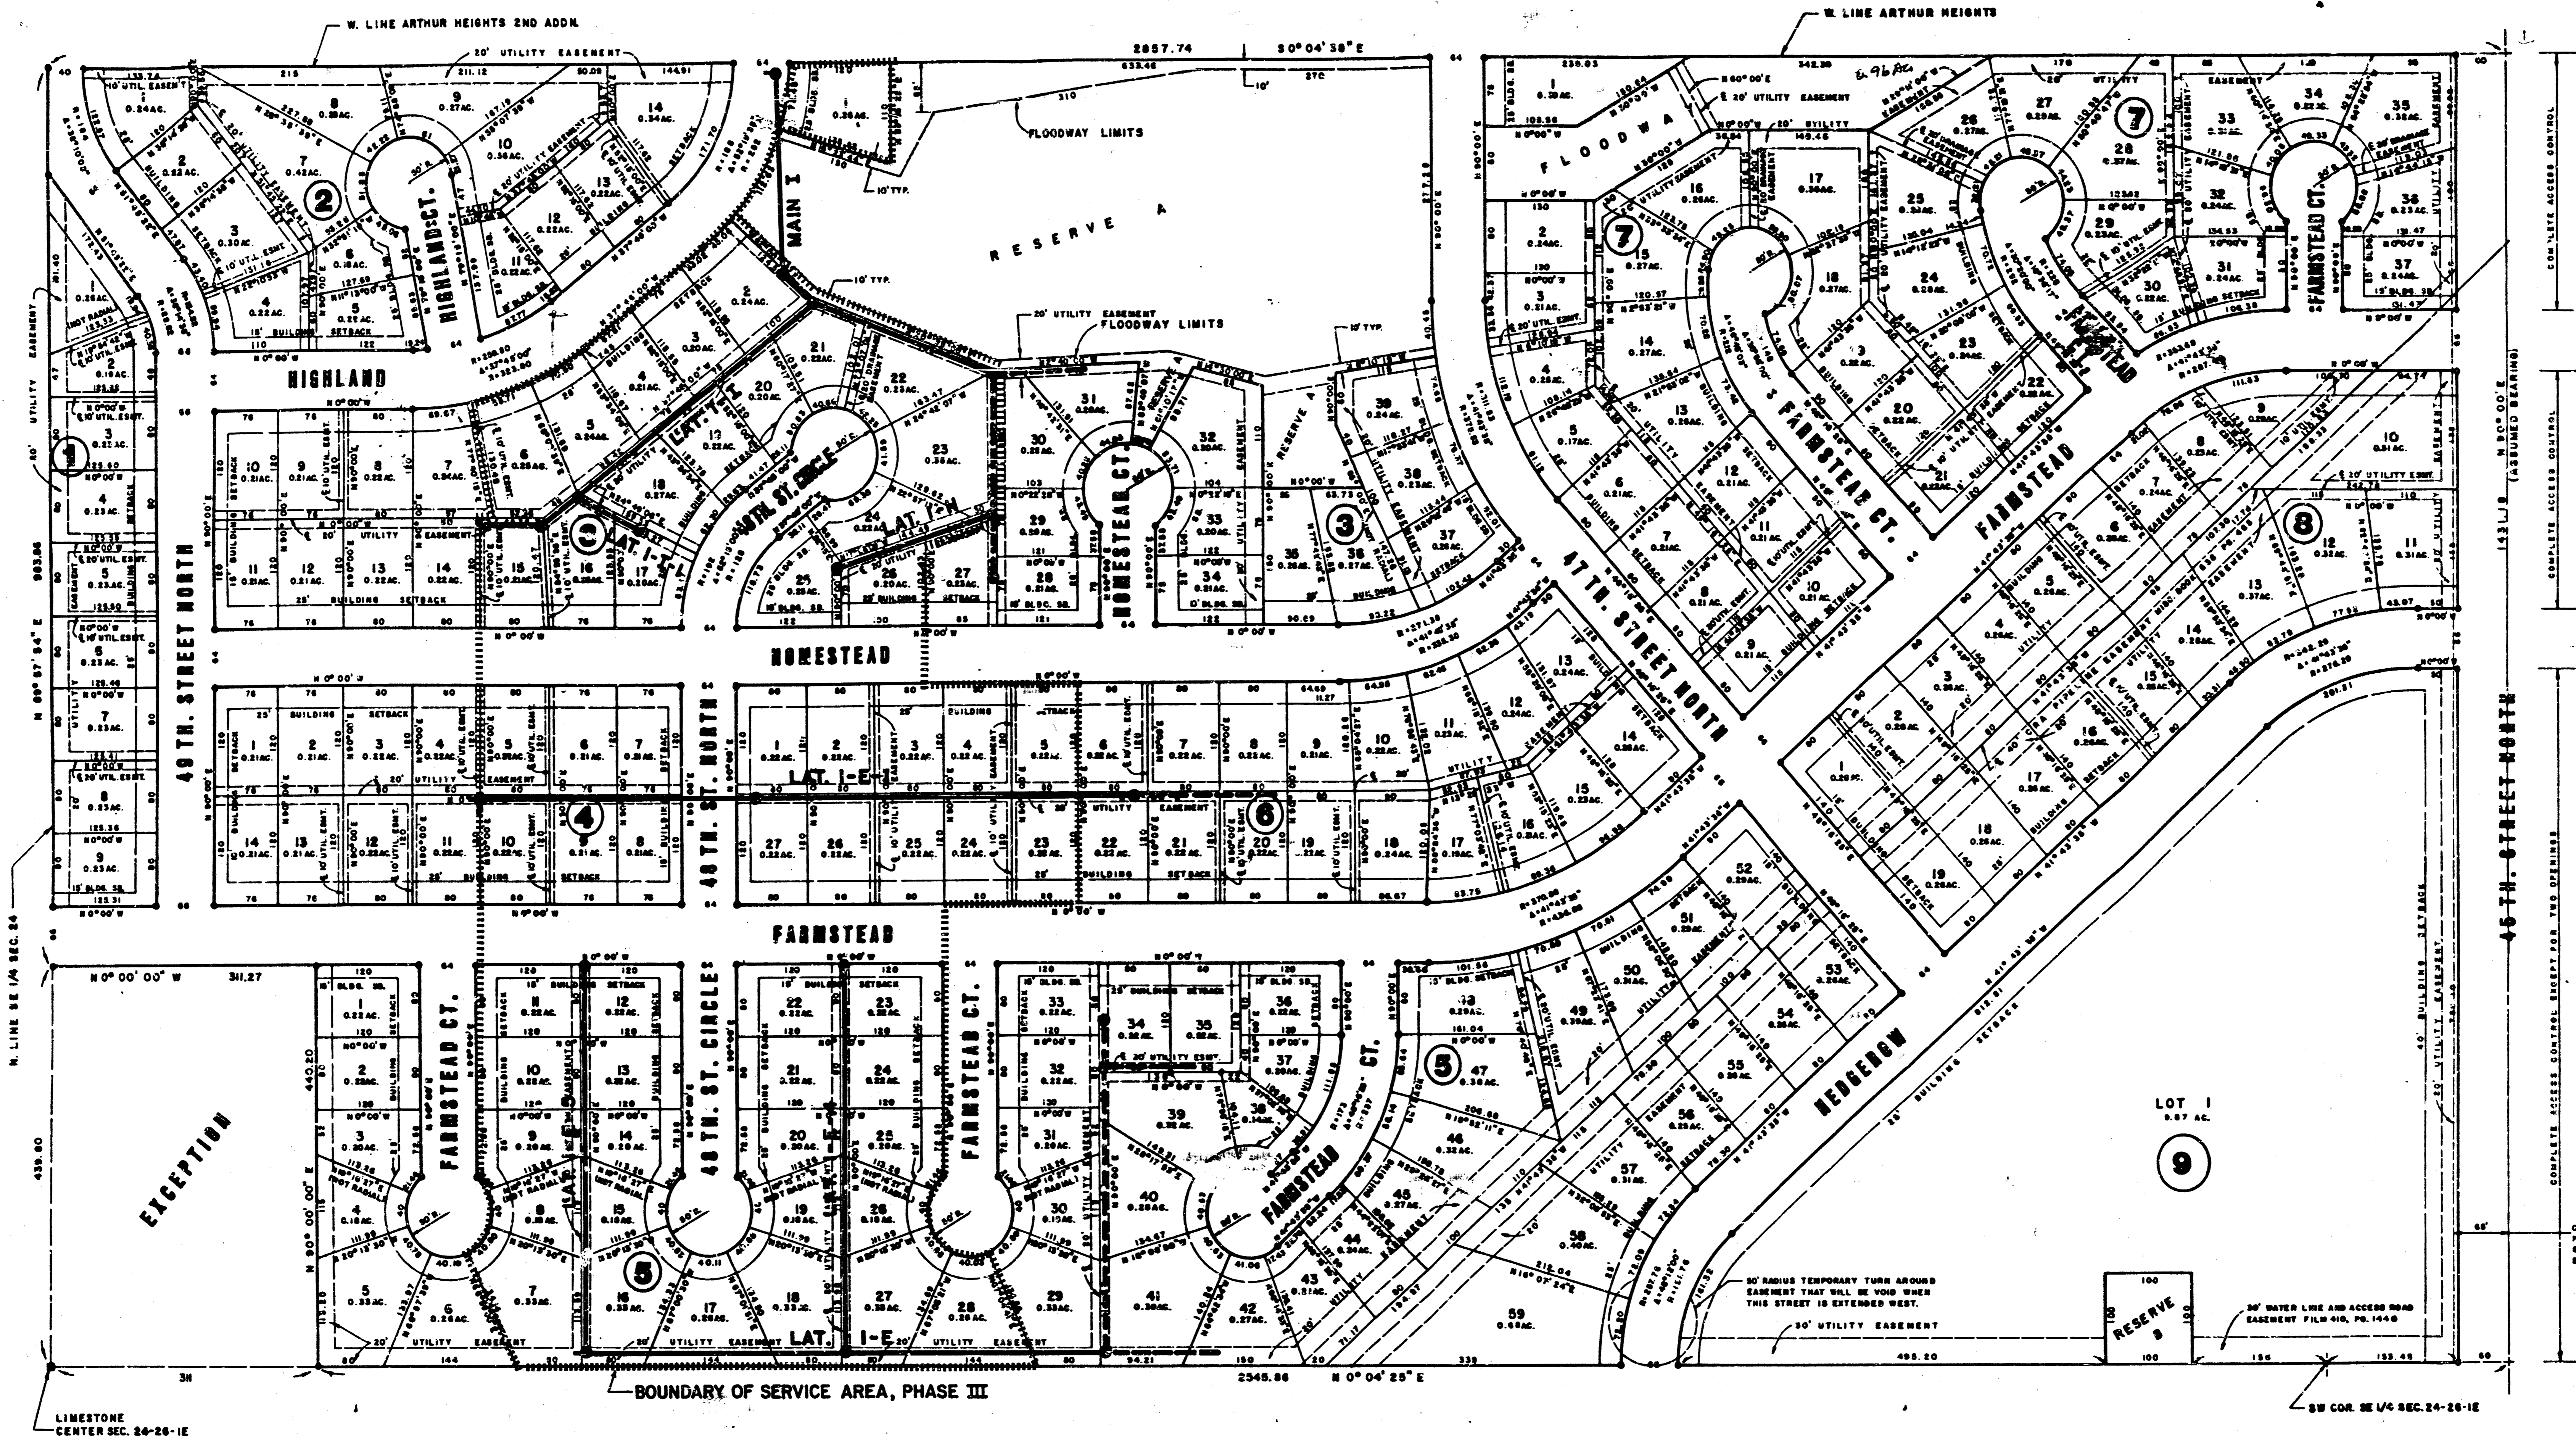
W. LINE ARTHUR HEIGHTS 2ND ADDN.

W. LINE ARTHUR HEIGHTS

20' UTILITY EASEMENT

2857.74

S 0° 04' 38" E

FLOODWAY LIMITS

RESERVE A

MAIN

10' TYP.

20' UTILITY EASEMENT

FLOODWAY LIMITS

FLOODWAY

HIGHLAND CT.

HIGHLAND

49 TH. STREET NORTH

48 TH. ST. NORTH

48TH. ST. CIRCLE

HOMESTEAD CT.

HOMESTEAD

47 TH. STREET NORTH

FARMSTEAD CT.

FARMSTEAD

FARMSTEAD CT.

48 TH. ST. CIRCLE

FARMSTEAD CT.

FARMSTEAD CT.

FARMSTEAD

HEDGEROW

FARMSTEAD CT.

45 TH. STREET NORTH

N 0° 00' 00" E (ASSUMED BEARING)

COMPLETE ACCESS CONTROL

COMPLETE ACCESS CONTROL

COMPLETE ACCESS CONTROL EXCEPT FOR TWO OPENINGS

EXCEPTION

LOT 1
9.87 AC.

RESERVE B

LAT. 1-E

LAT. 1-E

LAT. 1-E

LAT. 1-E-1

LAT. 1-E-2

LAT. 1-E-1

N 0° 00' 00" W 311.27

N 0° 04' 25" E

2545.86

N 89° 57' 54" E

N. LINE SE 1/4 SEC. 24

LIMESTONE
CENTER SEC. 24-26-1E

SW COR. SE 1/4 SEC. 24-26-1E

BOUNDARY OF SERVICE AREA, PHASE III

50' RADIUS TEMPORARY TURN AROUND EASEMENT THAT WILL BE VOID WHEN THIS STREET IS EXTENDED WEST.

30' UTILITY EASEMENT

30' WATER LINE AND ACCESS ROAD EASEMENT FILM 410, PG. 1446

40' BUILDING SETBACK

20' UTILITY EASEMENT

25' BUILDING SETBACK

15' BUILDING SETBACK

2
7
7
1
3
4
6
8
5
5
9